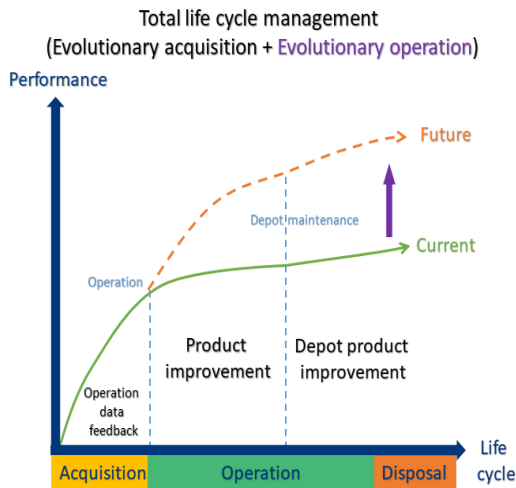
Total life cycle management
(Evolutionary acquisition + Evolutionary operation)

Performance

Future

Depot maintenance

Current

Operation

Product improvement

Depot product improvement

Operation data feedback

Life cycle

Acquisition

Operation

Disposal